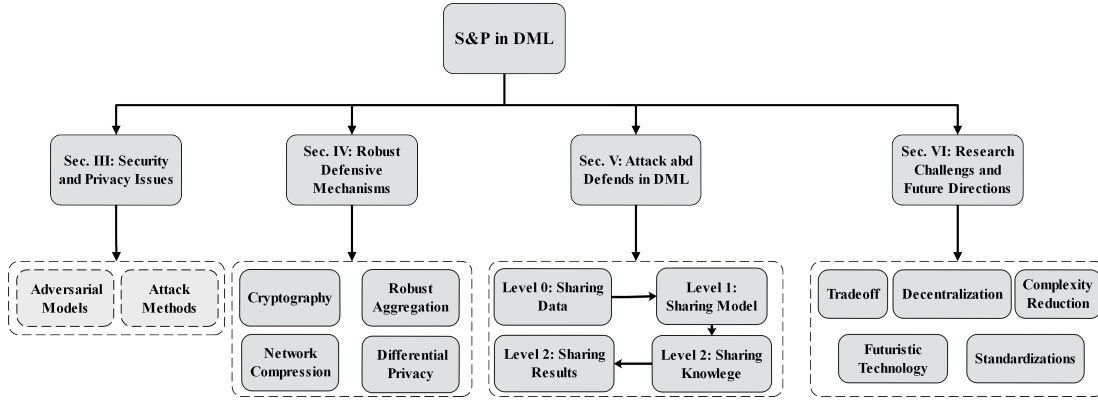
S&P in DML

Sec. III: Security and Privacy Issues

Sec. IV: Robust Defensive Mechanisms

Sec. V: Attack abd Defends in DML

Sec. VI: Research Challengs and Future Directions

Adversarial Models

Attack Methods

Cryptography

Robust Aggregation

Network Compression

Differential Privacy

Level 0: Sharing Data

Level 1: Sharing Model

Level 2: Sharing Results

Level 2: Sharing Knowlege

Tradeoff

Decentralization

Complexity Reduction

Futuristic Technology

Standardizations